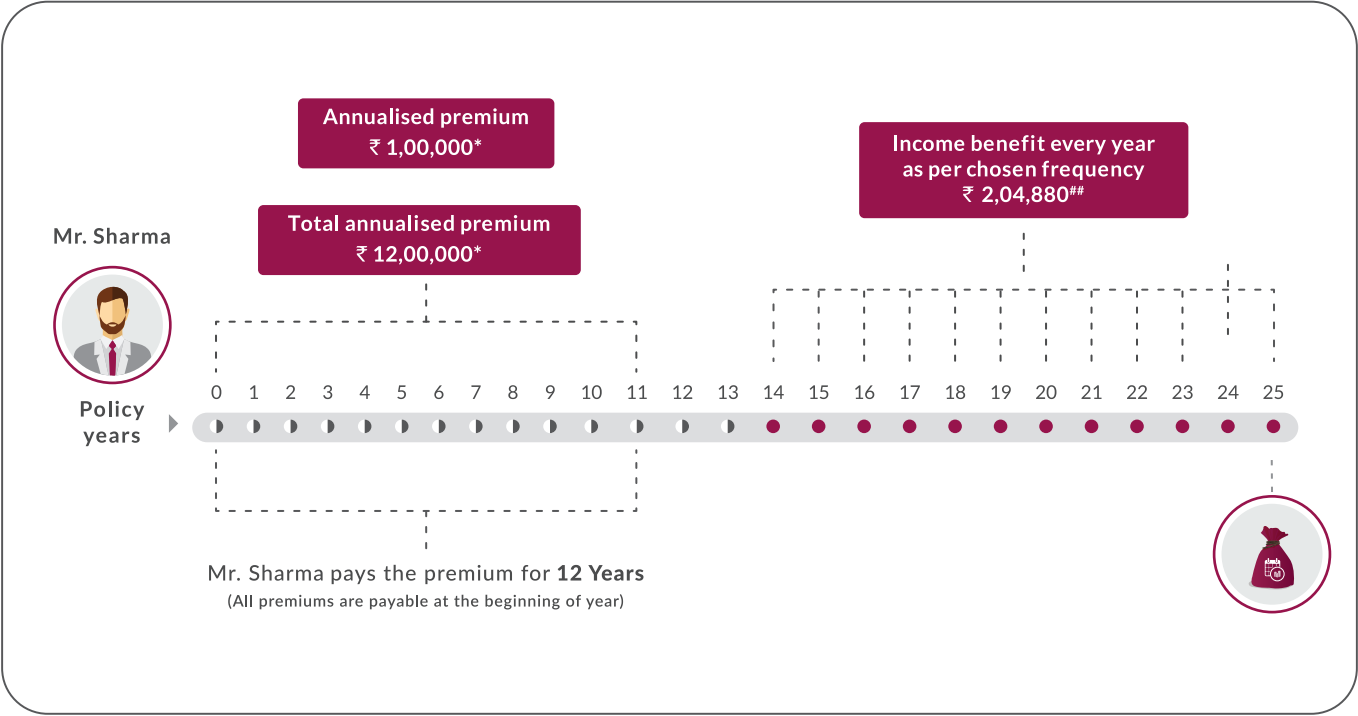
Annualised premium
₹ 1,00,000*

Total annualised premium
₹ 12,00,000*

Income benefit every year as per chosen frequency
₹ 2,04,880##

Mr. Sharma

Policy years

0 1 2 3 4 5 6 7 8 9 10 11 12 13 14 15 16 17 18 19 20 21 22 23 24 25

Mr. Sharma pays the premium for **12 Years**
(All premiums are payable at the beginning of year)